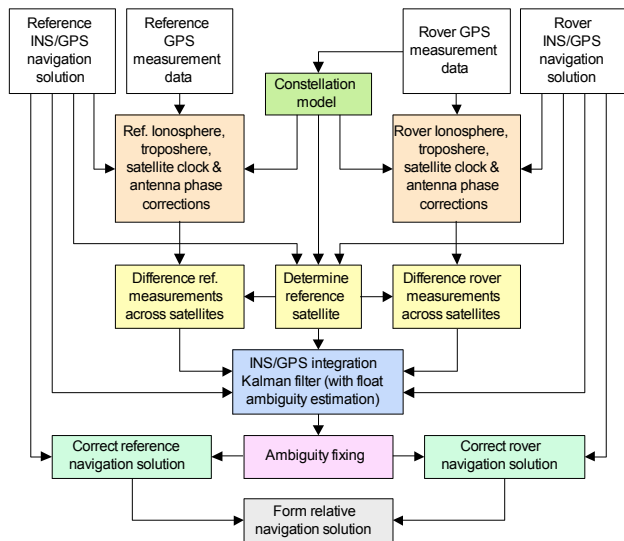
Reference INS/GPS navigation solution

Reference GPS measurement data

Rover GPS measurement data

Rover INS/GPS navigation solution

Constellation model

Ref. Ionosphere, troposhere, satellite clock & antenna phase corrections

Rover Ionosphere, troposhere, satellite clock & antenna phase corrections

Difference ref. measurements across satellites

Determine reference satellite

Difference rover measurements across satellites

INS/GPS integration Kalman filter (with float ambiguity estimation)

Correct reference navigation solution

Ambiguity fixing

Correct rover navigation solution

Form relative navigation solution